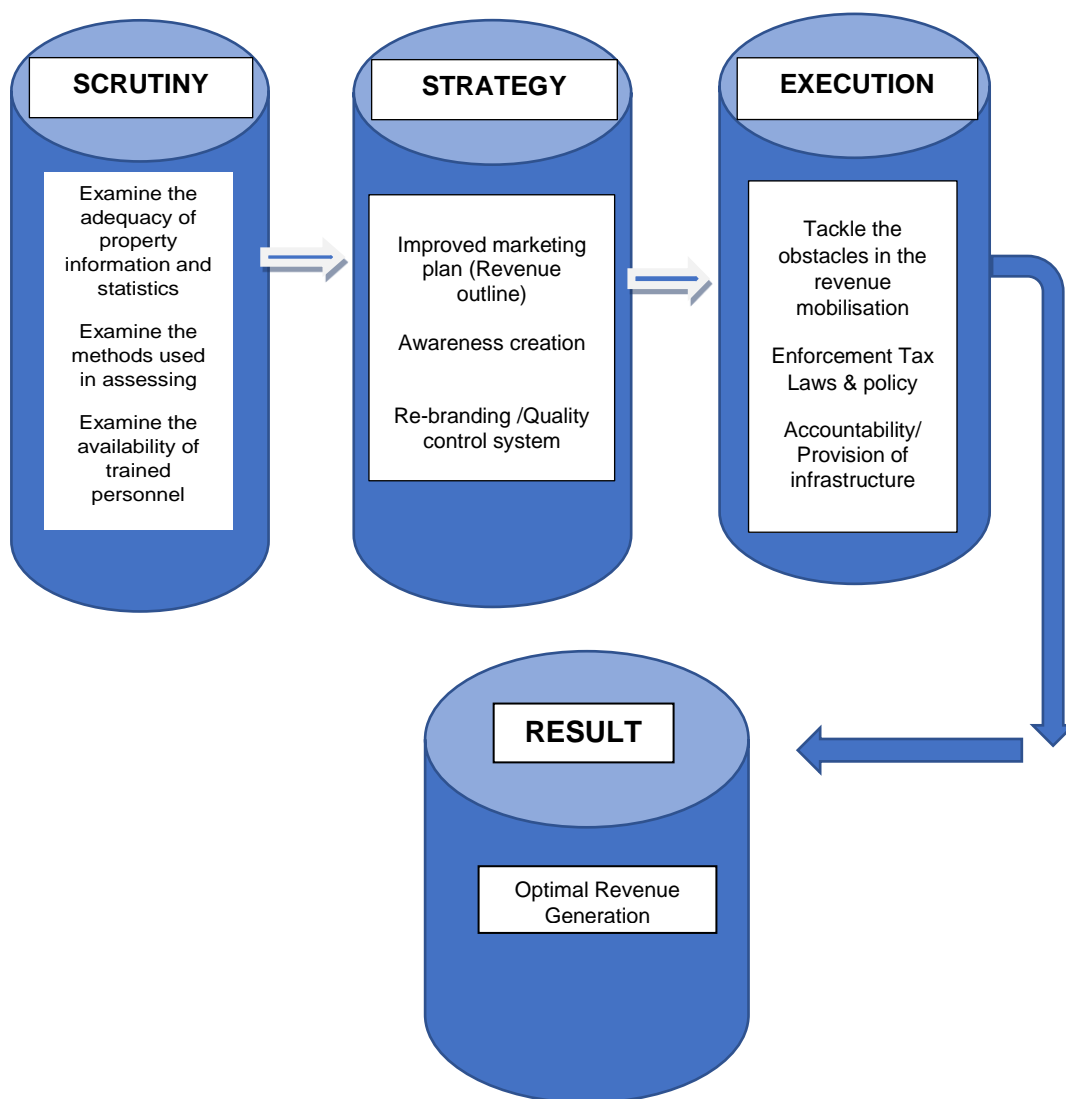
SCRUTINY

Examine the adequacy of property information and statistics

Examine the methods used in assessing

Examine the availability of trained personnel

STRATEGY

Improved marketing plan (Revenue outline)

Awareness creation

Re-branding /Quality control system

EXECUTION

Tackle the obstacles in the revenue mobilisation

Enforcement Tax Laws & policy

Accountability/ Provision of infrastructure

RESULT

Optimal Revenue Generation